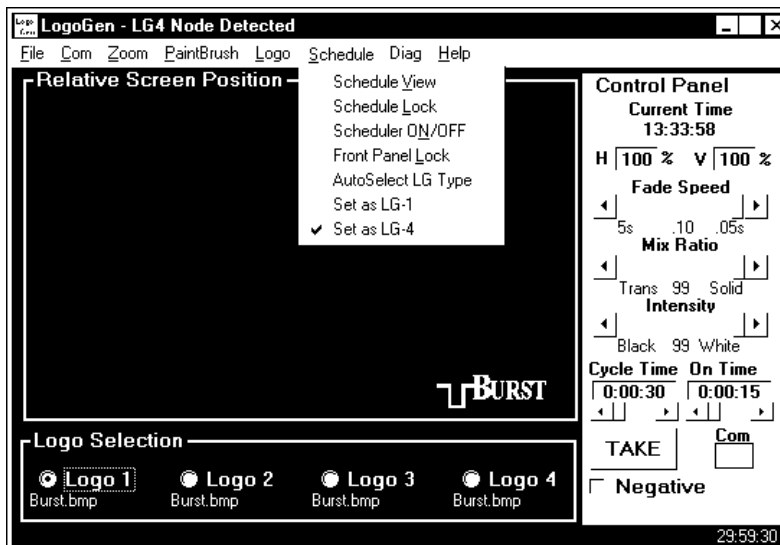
LogoGen - LG4 Node Detected

File Com Zoom PaintBrush Logo Schedule Diag Help

Relative Screen Position

Schedule View
Schedule Lock
Scheduler ON/OFF
Front Panel Lock
AutoSelect LG Type
Set as LG-1
✓ Set as LG-4

BURST

Control Panel
Current Time
13:33:58
H 100 % V 100 %
Fade Speed
5s .10 .05s
Mix Ratio
Trans 99 Solid
Intensity
Black 99 White
Cycle Time On Time
0:00:30 0:00:15
TAKE
Com
Negative

Logo Selection
Logo 1 Burst.bmp
Logo 2 Burst.bmp
Logo 3 Burst.bmp
Logo 4 Burst.bmp

29:59:30